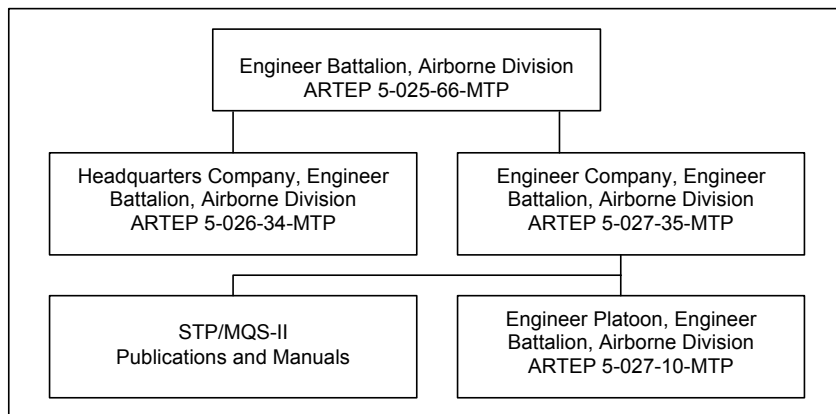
Engineer Battalion, Airborne Division
ARTEP 5-025-66-MTP

Headquarters Company, Engineer Battalion, Airborne Division
ARTEP 5-026-34-MTP

Engineer Company, Engineer Battalion, Airborne Division
ARTEP 5-027-35-MTP

STP/MQS-II
Publications and Manuals

Engineer Platoon, Engineer Battalion, Airborne Division
ARTEP 5-027-10-MTP